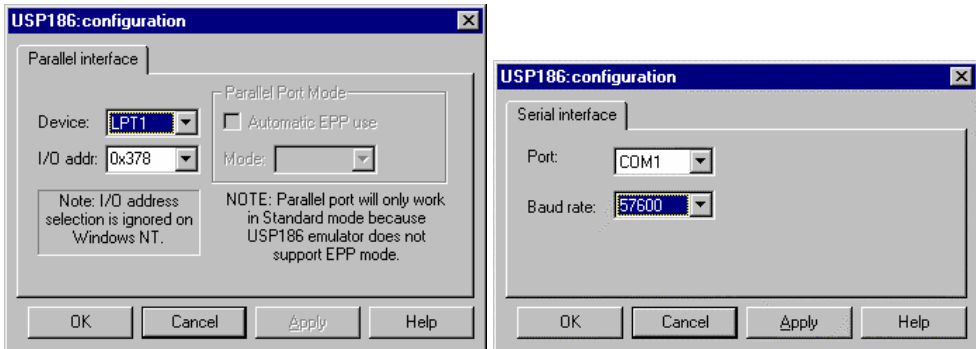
USP186:configuration

Parallel interface

Device: LPT1

I/O addr: 0x378

Note: I/O address selection is ignored on Windows NT.

Parallel Port Mode

Automatic EPP use

Mode:

NOTE: Parallel port will only work in Standard mode because USP186 emulator does not support EPP mode.

OK Cancel Apply Help

USP186:configuration

Serial interface

Port: COM1

Baud rate: 57600

OK Cancel Apply Help